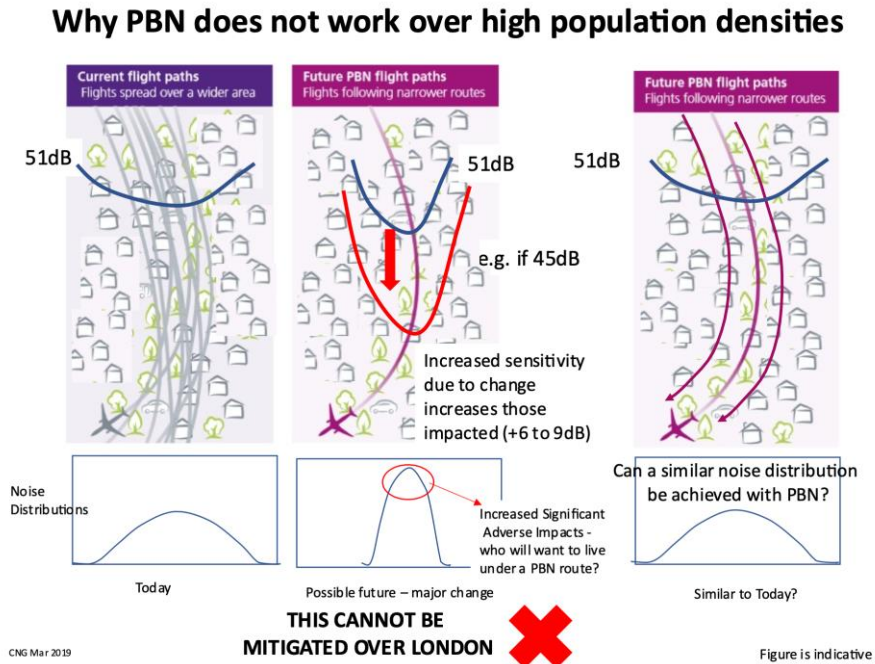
Why PBN does not work over high population densities

Current flight paths
Flights spread over a wider area

51dB

Future PBN flight paths
Flights following narrower routes

51dB

e.g. if 45dB

Increased sensitivity due to change increases those impacted (+6 to 9dB)

Future PBN flight paths
Flights following narrower routes

51dB

Noise Distributions

Today

Increased Significant Adverse Impacts - who will want to live under a PBN route?

Possible future – major change

Can a similar noise distribution be achieved with PBN?

Similar to Today?

THIS CANNOT BE MITIGATED OVER LONDON

CNG Mar 2019

Figure is indicative